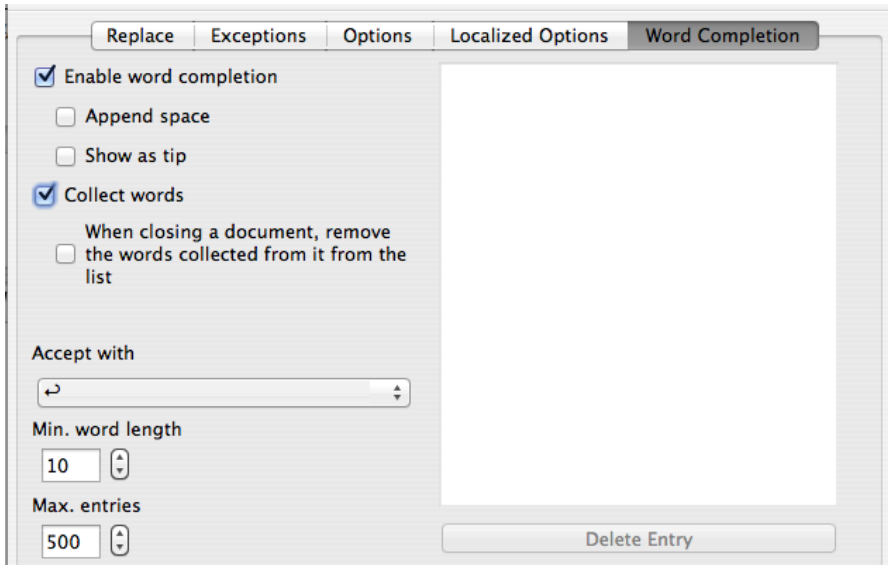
Replace | Exceptions | Options | Localized Options | Word Completion

Enable word completion

Append space

Show as tip

Collect words

When closing a document, remove the words collected from it from the list

Accept with

↩

Min. word length

10

Max. entries

500

Delete Entry